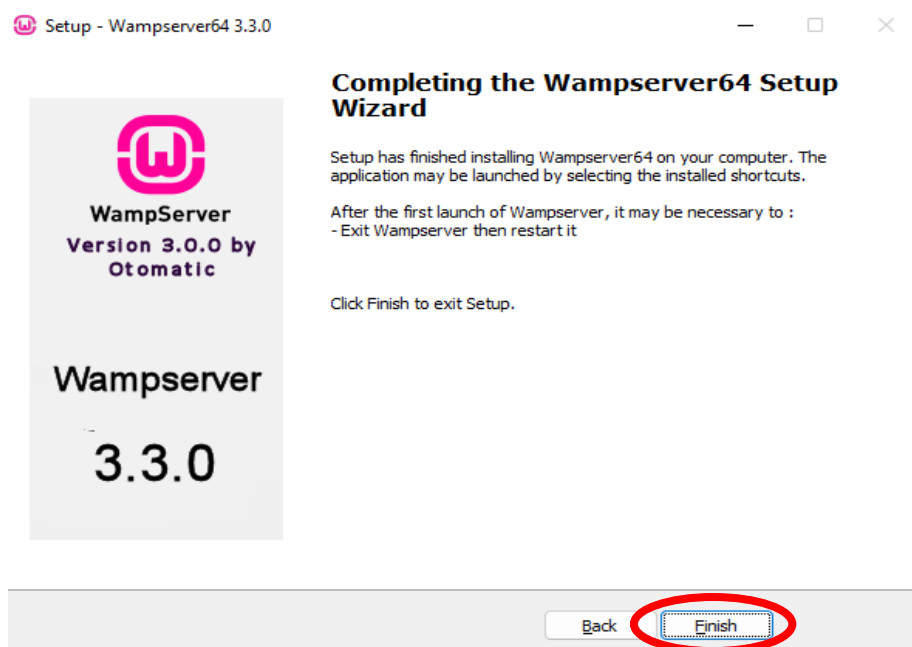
Setup - Wampserver64 3.3.0

WampServer
Version 3.0.0 by Otomatic

Wampserver
3.3.0

Completing the Wampserver64 Setup Wizard

Setup has finished installing Wampserver64 on your computer. The application may be launched by selecting the installed shortcuts.

After the first launch of Wampserver, it may be necessary to :
- Exit Wampserver then restart it

Click Finish to exit Setup.

Back
Finish